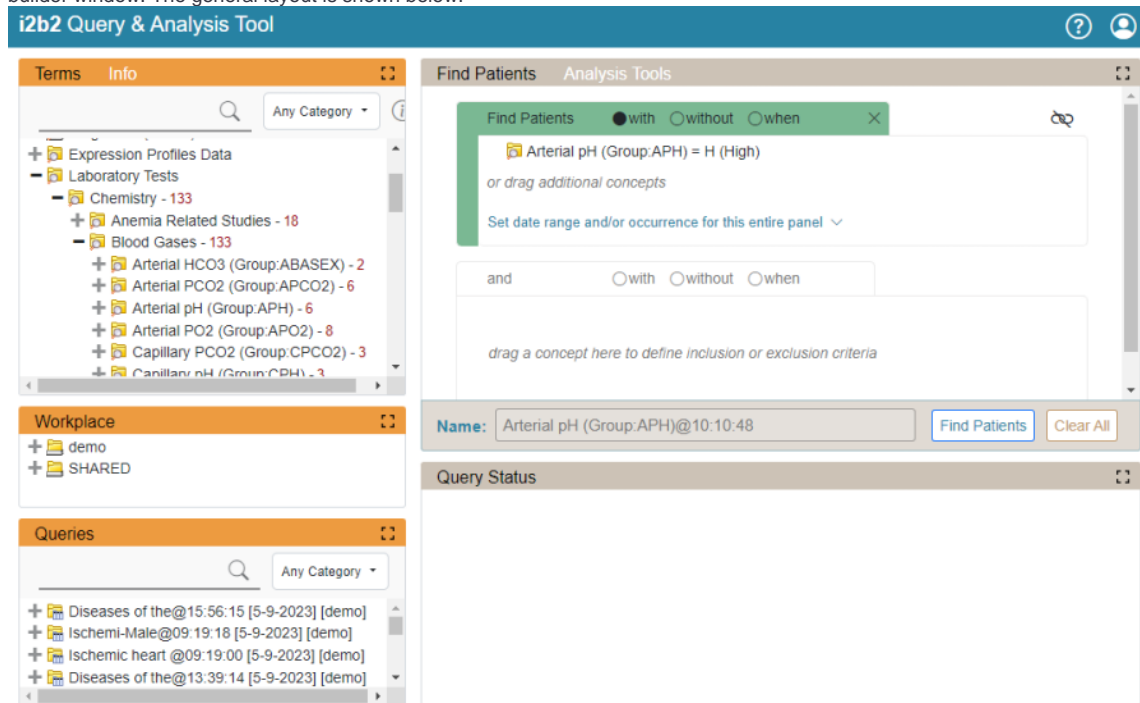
builder window. The general layout is shown below.

i2b2 Query & Analysis Tool

Terms Info

Any Category

Expression Profiles Data
Laboratory Tests
Chemistry - 133
Anemia Related Studies - 18
Blood Gases - 133
Arterial HCO3 (Group:ABASEX) - 2
Arterial PCO2 (Group:APCO2) - 6
Arterial pH (Group:APH) - 6
Arterial PO2 (Group:APO2) - 8
Capillary PCO2 (Group:CPCO2) - 3
Capillary pH (Group:CPH) - 3

Workplace
demo
SHARED

Queries

Any Category

Diseases of the@15:56:15 [5-9-2023] [demo]
Ischemi-Male@09:19:18 [5-9-2023] [demo]
Ischemic heart @09:19:00 [5-9-2023] [demo]
Diseases of the@13:39:14 [5-9-2023] [demo]

Find Patients Analysis Tools

Find Patients with without when
Arterial pH (Group:APH) = H (High)
or drag additional concepts
Set date range and/or occurrence for this entire panel

and with without when
drag a concept here to define inclusion or exclusion criteria

Name: Arterial pH (Group:APH)@10:10:48 Find Patients Clear All

Query Status